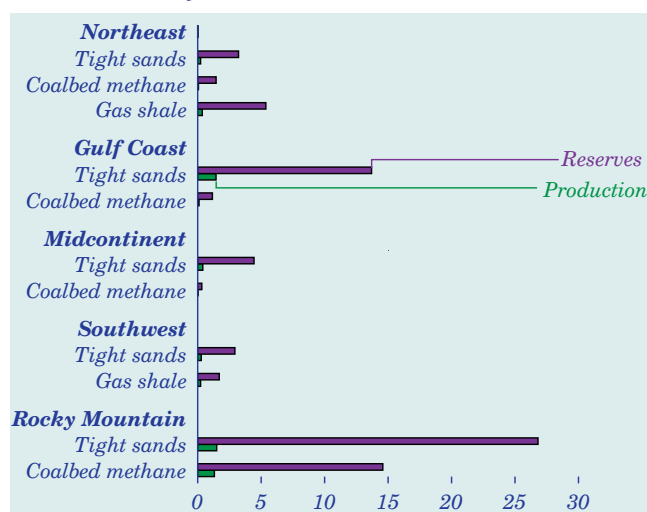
Northeast
Tight sands
Coalbed methane
Gas shale

Gulf Coast
Tight sands
Coalbed methane

Midcontinent
Tight sands
Coalbed methane

Southwest
Tight sands
Gas shale

Rocky Mountain
Tight sands
Coalbed methane

Reserves
Production

0 5 10 15 20 25 30